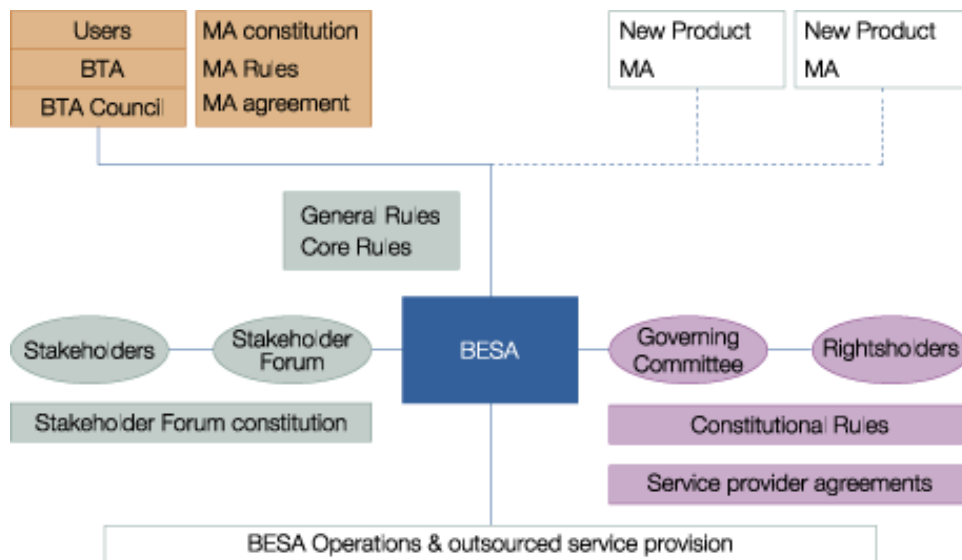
Users
BTA
BTA Council

MA constitution
MA Rules
MA agreement

New Product
MA

New Product
MA

General Rules
Core Rules

Stakeholders

Stakeholder Forum

BESA

Governing Committee

Rightsholders

Stakeholder Forum constitution

Constitutional Rules

Service provider agreements

BESA Operations & outsourced service provision